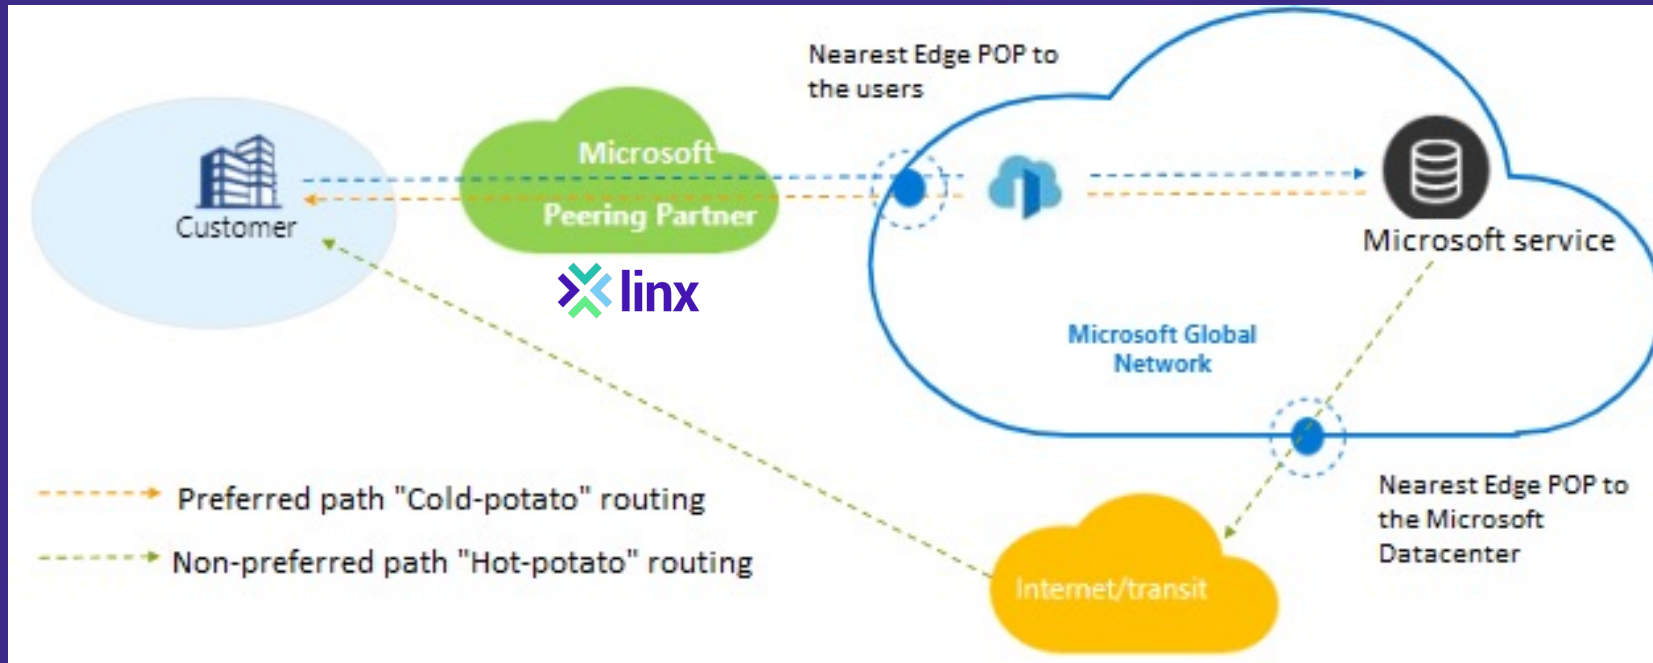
Customer

Microsoft
Peering Partner

linx

Nearest Edge POP to the users

Microsoft service

Microsoft Global Network

Nearest Edge POP to the Microsoft Datacenter

Internet/transit

Preferred path "Cold-potato" routing

Non-preferred path "Hot-potato" routing